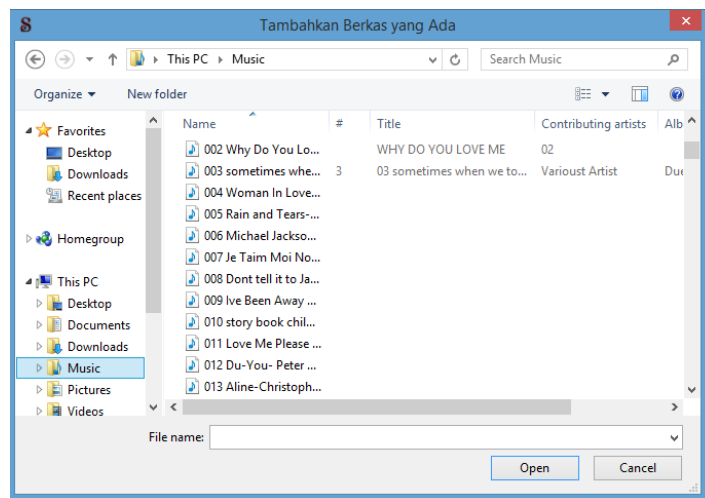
Tambahkan Berkas yang Ada

This PC ▸ Music

Search Music

Organize ▾ New folder

Favorites
Desktop
Downloads
Recent places

Homegroup

This PC
Desktop
Documents
Downloads
Music
Pictures
Videos

| Name | # | Title | Contributing artists | Alb |
|---|---|---|---|---|
| 002 Why Do You Lo... | | WHY DO YOU LOVE ME | 02 | |
| 003 sometimes whe... | 3 | 03 sometimes when we to... | Various Artist | Due |
| 004 Woman In Love... | | | | |
| 005 Rain and Tears-... | | | | |
| 006 Michael Jackso... | | | | |
| 007 Je Taim Moi No... | | | | |
| 008 Dont tell it to Ja... | | | | |
| 009 Ive Been Away ... | | | | |
| 010 story book chil... | | | | |
| 011 Love Me Please ... | | | | |
| 012 Du-You- Peter ... | | | | |
| 013 Aline-Christoph... | | | | |

File name:

Open Cancel